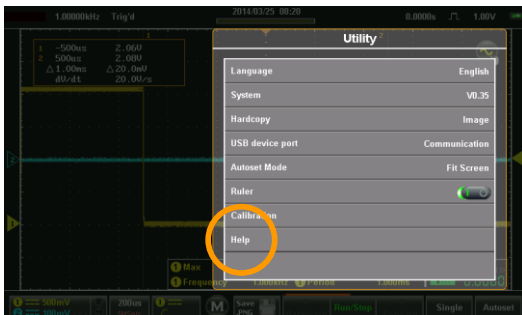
1.00000kHz Trig'd 2014/03/25 08:20 8.0000s 1.80V

1 -500us 2.06V
2 500us 2.08V
△1.00ms △20.0mV
dV/dt 20.0V/s

Utility

Language English
System V0.35
Hardcopy Image
USB device port Communication
Autoset Mode Fit Screen
Ruler
Calibration
Help

Max
Frequency 1.000kHz Period 1.000ms

500mV
200us
Save PNG
Run/Stop
Single
Autoset